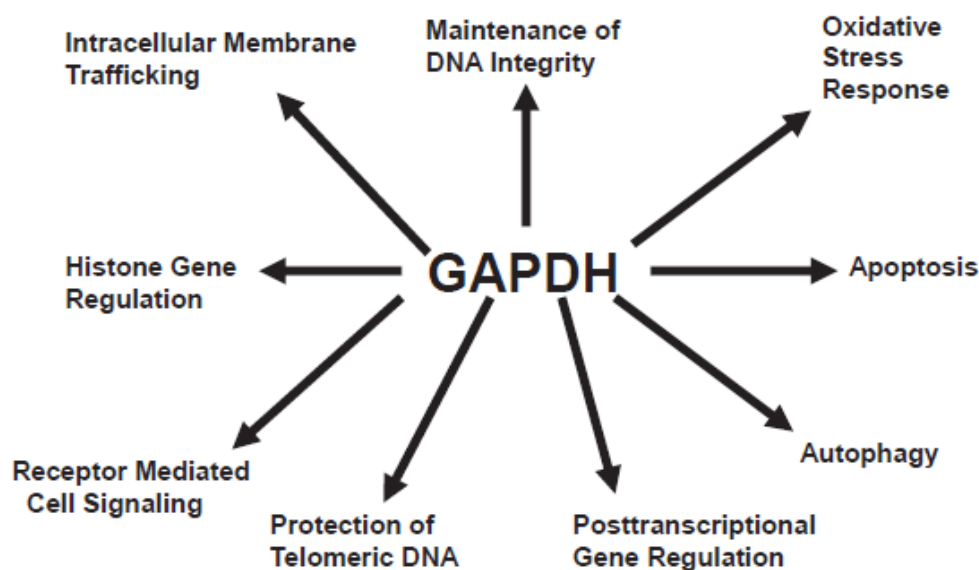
Intracellular Membrane Trafficking

Maintenance of DNA Integrity

Oxidative Stress Response

Histone Gene Regulation

GAPDH

Apoptosis

Receptor Mediated Cell Signaling

Protection of Telomeric DNA

Posttranscriptional Gene Regulation

Autophagy